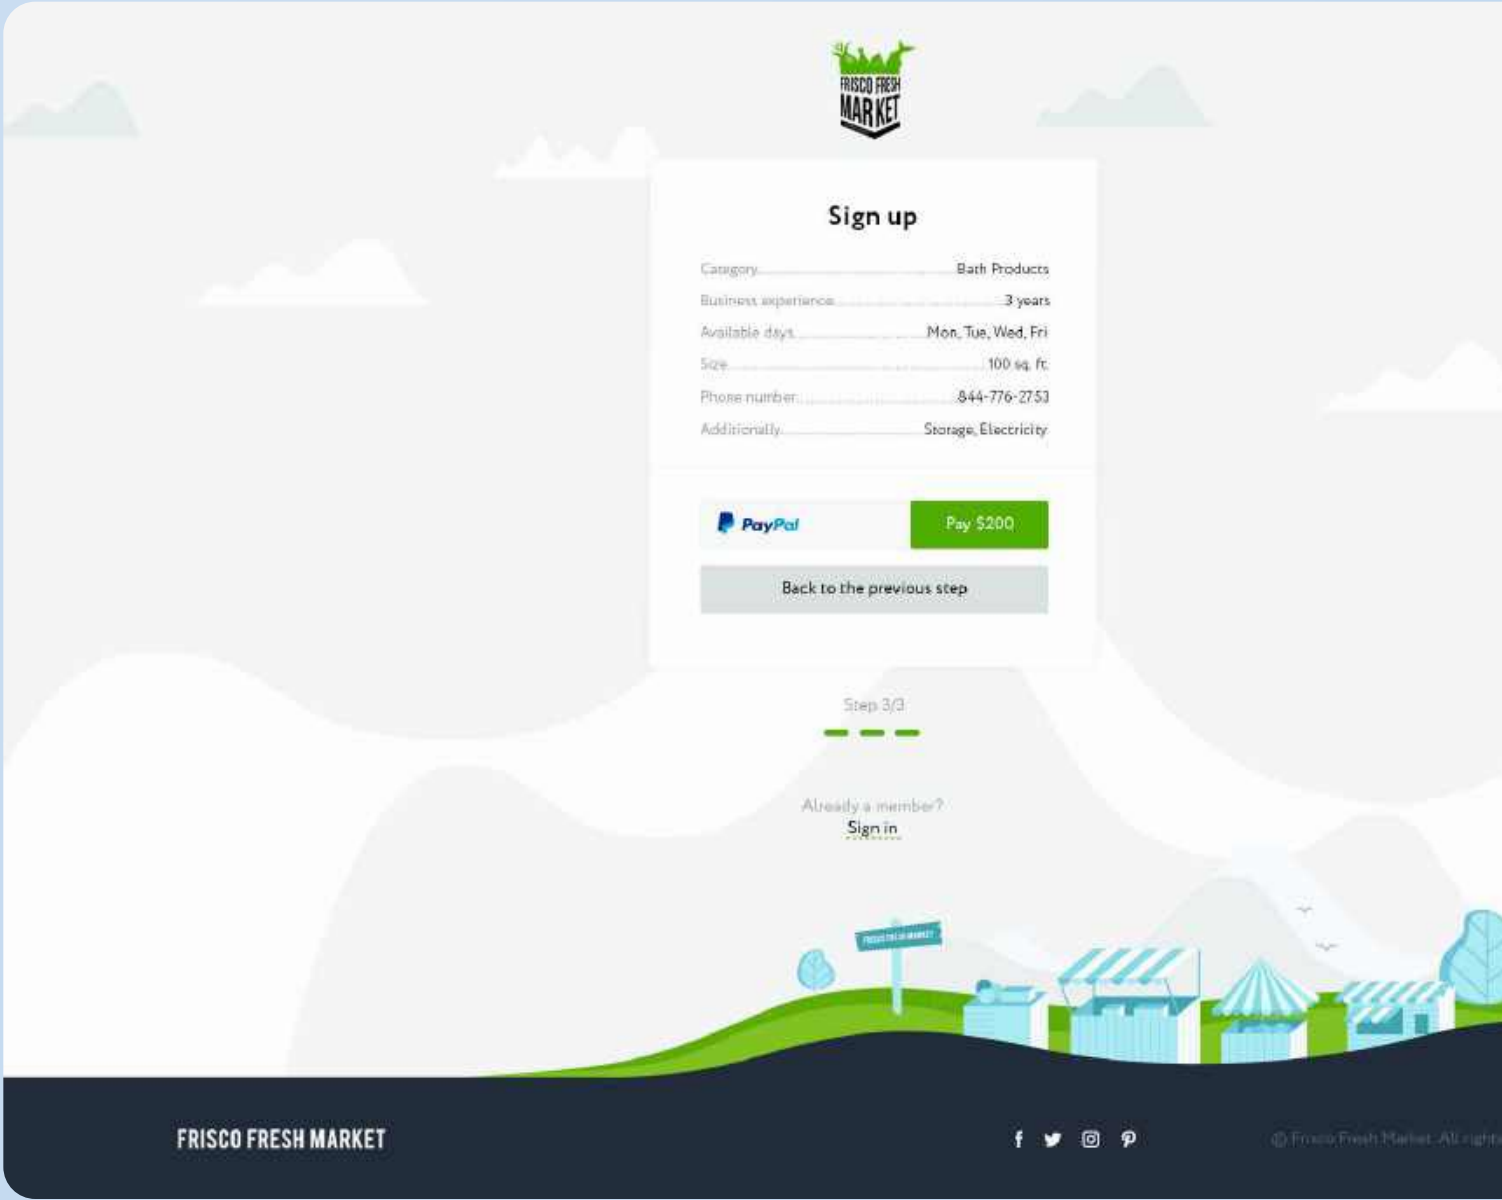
FRISCO FRESH MARKET

Sign up

Category ........ Bath Products
Business experience ........ 3 years
Available days ........ Mon, Tue, Wed, Fri
Size ........ 100 sq. ft.
Phone number ........ 844-776-2753
Additionally ........ Storage, Electricity

PayPal
Pay $200

Back to the previous step

Step 3/3

Already a member?
Sign in

FRISCO FRESH MARKET

FRISCO FRESH MARKET

© Frisco Fresh Market. All rights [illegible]